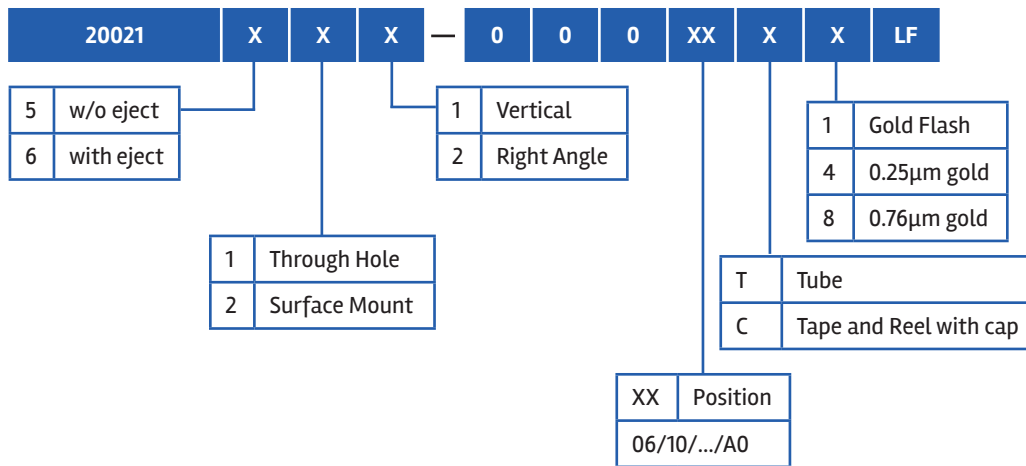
| 20021 | X | X | X | — | 0 | 0 | 0 | XX | X | X | LF |
|---|---|---|---|---|---|---|---|---|---|---|---|

| 5 | w/o eject |
|---|---|
| 6 | with eject |

| 1 | Vertical |
|---|---|
| 2 | Right Angle |

| 1 | Gold Flash |
|---|---|
| 4 | 0.25μm gold |
| 8 | 0.76μm gold |

| 1 | Through Hole |
|---|---|
| 2 | Surface Mount |

| T | Tube |
|---|---|
| C | Tape and Reel with cap |

| XX | Position |
|---|---|
| 06/10/.../A0 | |